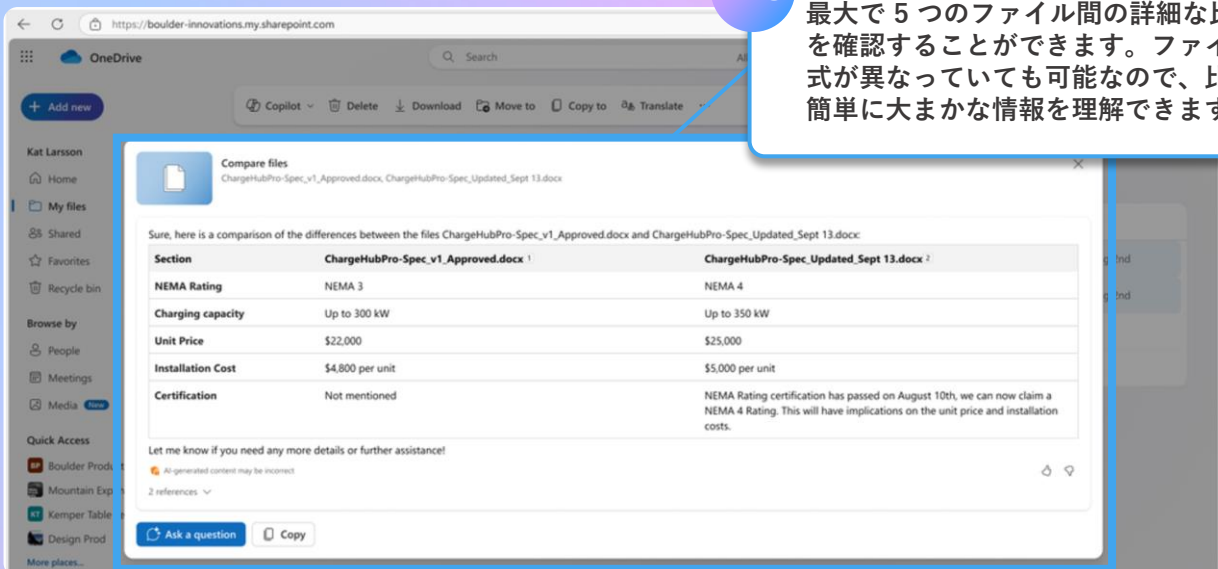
https://boulder-innovations.my.sharepoint.com

OneDrive

Search

最大で 5 つのファイル間の詳細な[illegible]を確認することができます。ファイ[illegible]式が異なっていても可能なので、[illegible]簡単に大まかな情報を理解できます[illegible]

Add new

Copilot Delete Download Move to Copy to Translate

Kat Larsson

Home

My files

Shared

Favorites

Recycle bin

Browse by

People

Meetings

Media New

Quick Access

Boulder Produ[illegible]

Mountain Exp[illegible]

Kemper Table

Design Prod

More places...

Compare files
ChargeHubPro-Spec_v1_Approved.docx, ChargeHubPro-Spec_Updated_Sept 13.docx

Sure, here is a comparison of the differences between the files ChargeHubPro-Spec_v1_Approved.docx and ChargeHubPro-Spec_Updated_Sept 13.docx:

| Section | ChargeHubPro-Spec_v1_Approved.docx 1 | ChargeHubPro-Spec_Updated_Sept 13.docx 2 |
|---|---|---|
| NEMA Rating | NEMA 3 | NEMA 4 |
| Charging capacity | Up to 300 kW | Up to 350 kW |
| Unit Price | \$22,000 | \$25,000 |
| Installation Cost | \$4,800 per unit | \$5,000 per unit |
| Certification | Not mentioned | NEMA Rating certification has passed on August 10th, we can now claim a NEMA 4 Rating. This will have implications on the unit price and installation costs. |

Let me know if you need any more details or further assistance!

AI-generated content may be incorrect

2 references

Ask a question Copy